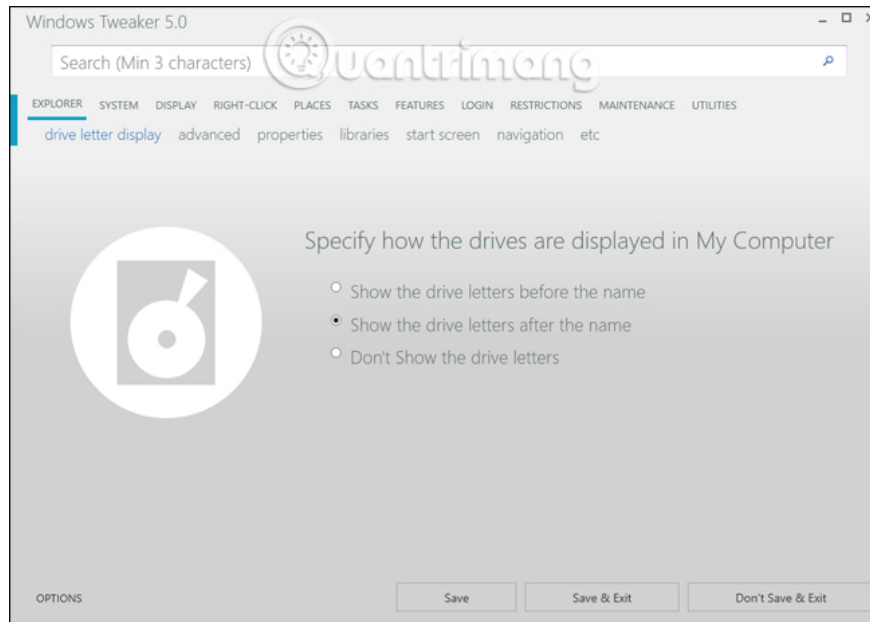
Windows Tweaker 5.0

Search (Min 3 characters)

Quantrimang

EXPLORER SYSTEM DISPLAY RIGHT-CLICK PLACES TASKS FEATURES LOGIN RESTRICTIONS MAINTENANCE UTILITIES

drive letter display advanced properties libraries start screen navigation etc

Specify how the drives are displayed in My Computer

Show the drive letters before the name

Show the drive letters after the name

Don't Show the drive letters

OPTIONS

Save

Save & Exit

Don't Save & Exit